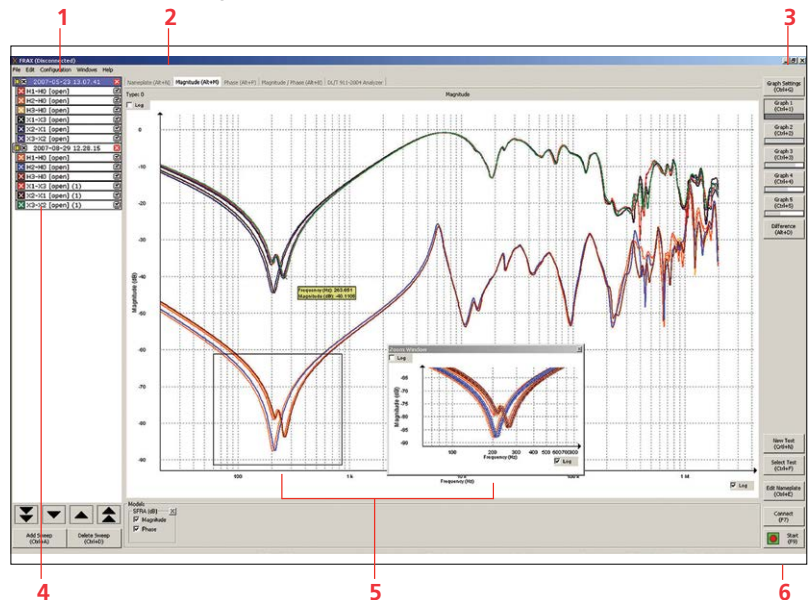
1
2
3
FRAX (Disconnected)
File Edit Configuration Windows Help
2007-05-23 13.07.41
H1-H0 (open)
H2-H0 (open)
H3-H0 (open)
X1-X3 (open)
X2-X1 (open)
X3-X2 (open)
2007-08-29 12.28.15
H1-H0 (open)
H2-H0 (open)
H3-H0 (open)
X1-X3 (open) (1)
X2-X1 (open) (1)
X3-X2 (open) (1)
Nameplate (Alt+N) Magnitude (Alt+M) Phase (Alt+P) Magnitude | Phase (Alt+B) DL/T 911-2004 Analyzer
Type: 0
Magnitude
Log
Magnitude (dB)
0
-10
-20
-30
-40
-50
-60
-70
-80
-90
100
1k
10k
100k
1M
Frequency (Hz)
Frequency (Hz) 263.691
Magnitude (dB) -46.1109
Zoom Window
Log
-65
-70
-75
-80
-85
-90
-95
Magnitude (dB)
200 300 400 500 600 700 800
Frequency (Hz)
Log
Log
Graph Settings (Ctrl+G)
Graph 1 (Ctrl+1)
Graph 2 (Ctrl+2)
Graph 3 (Ctrl+3)
Graph 4 (Ctrl+4)
Graph 5 (Ctrl+5)
Difference (Alt+D)
New Text (Ctrl+N)
Select Text (Ctrl+F)
Edit Nameplate (Ctrl+E)
Connect (F7)
Start (F9)
Add Sweep (Ctrl+A)
Delete Sweep (Ctrl+D)
Models
SFRA (dB)
Magnitude
Phase
4
5
6